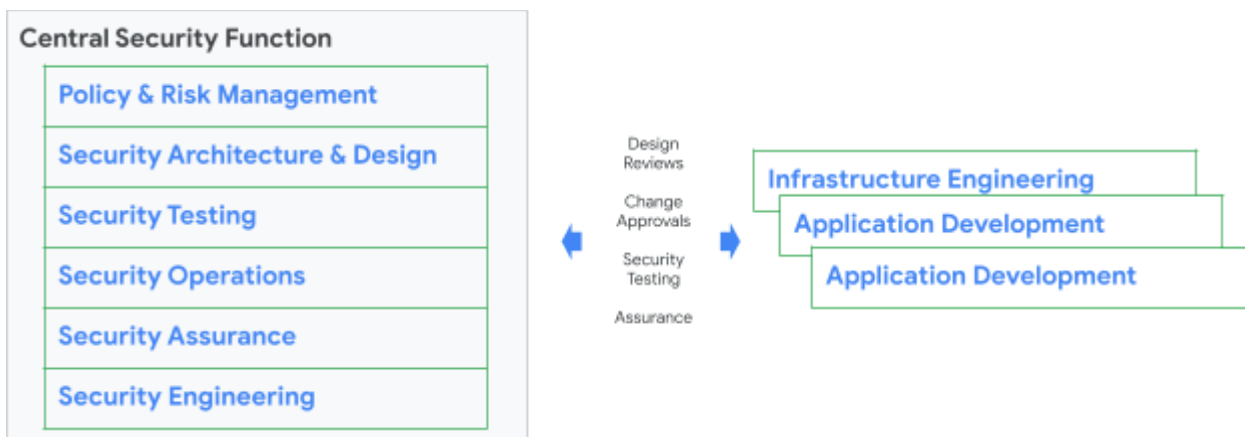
Central Security Function

Policy & Risk Management

Security Architecture & Design

Security Testing

Security Operations

Security Assurance

Security Engineering

Design Reviews

Change Approvals

Security Testing

Assurance

Infrastructure Engineering

Application Development

Application Development